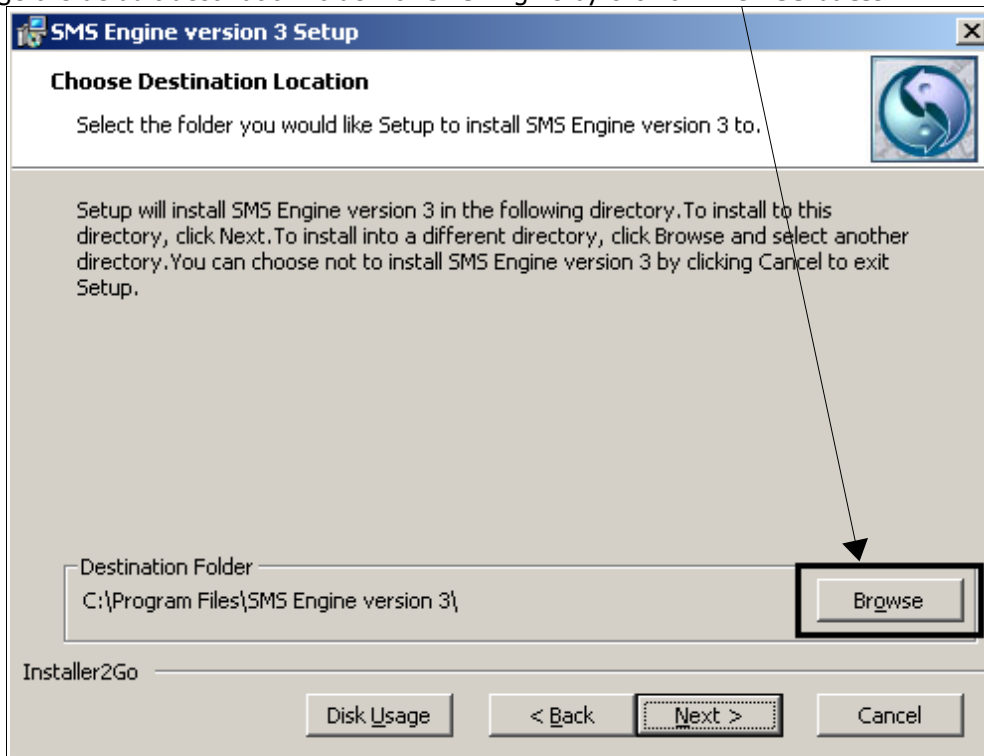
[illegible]

SMS Engine version 3 Setup

Choose Destination Location

Select the folder you would like Setup to install SMS Engine version 3 to.

Setup will install SMS Engine version 3 in the following directory.To install to this directory, click Next.To install into a different directory, click Browse and select another directory.You can choose not to install SMS Engine version 3 by clicking Cancel to exit Setup.

Destination Folder

C:\Program Files\SMS Engine version 3\

Browse

Installer2Go

Disk Usage

< Back

Next >

Cancel